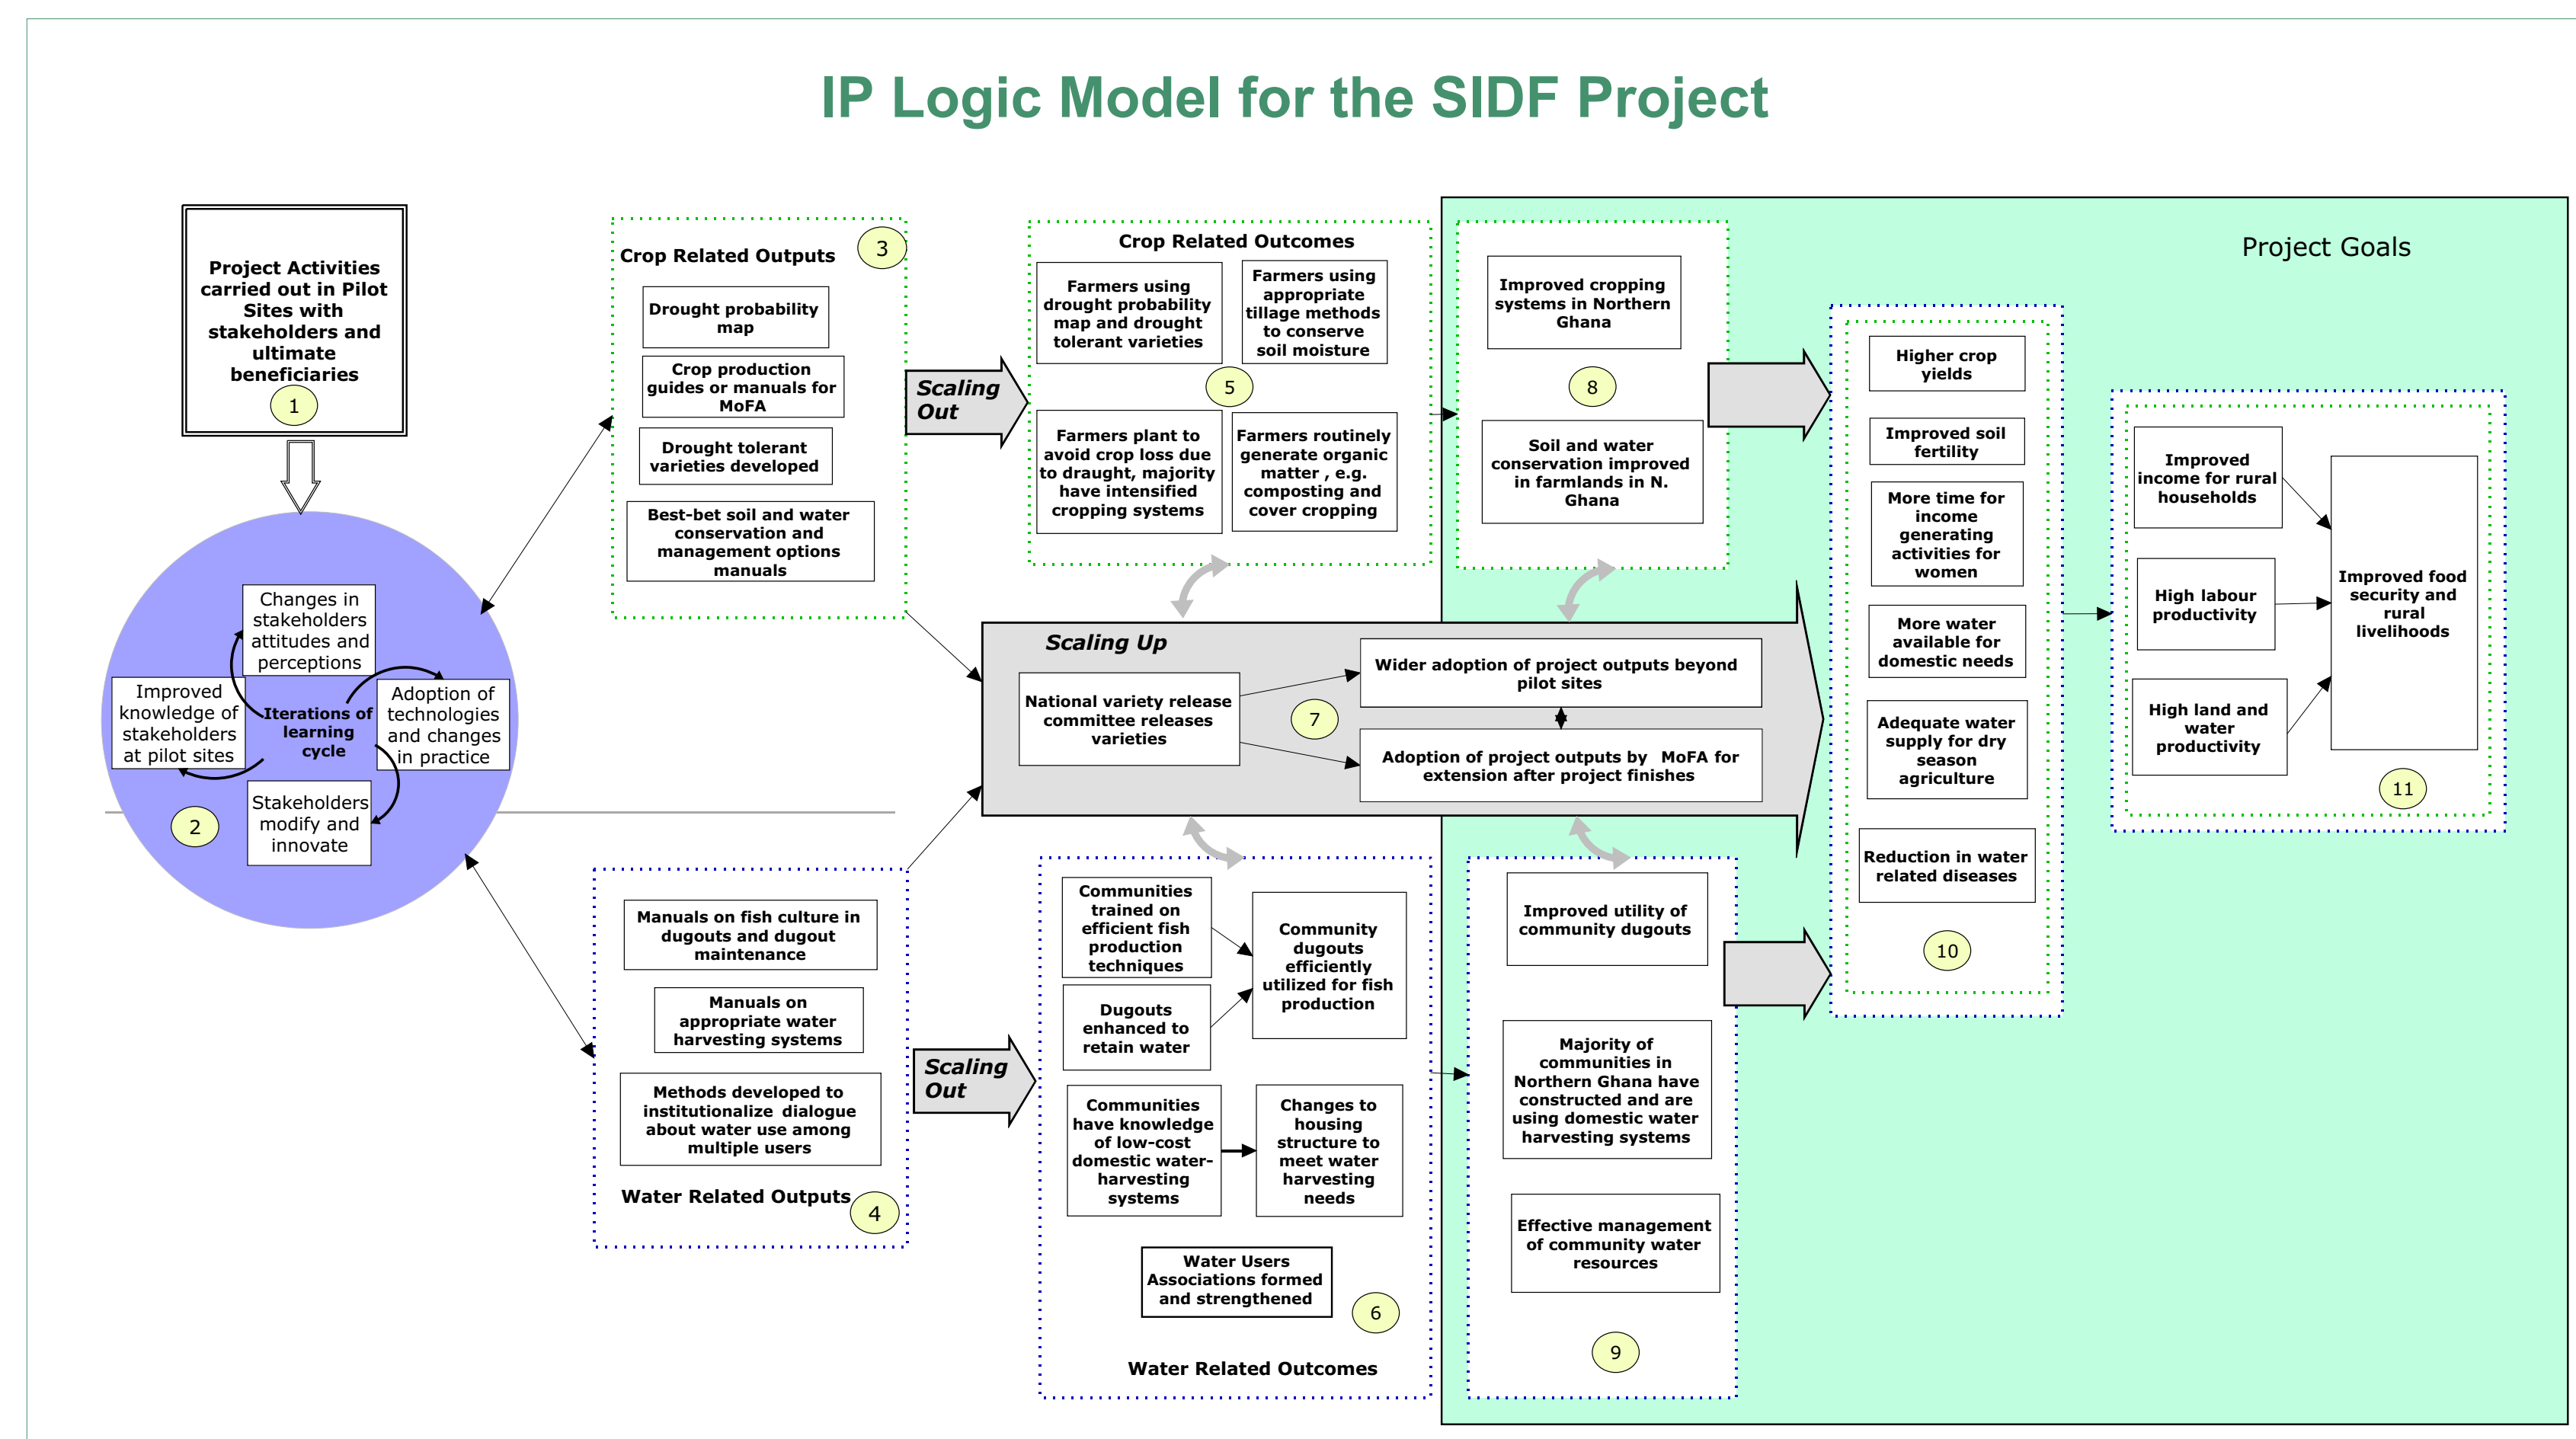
IP Logic Model for the SIDF Project

Project Activities carried out in Pilot Sites with stakeholders and ultimate beneficiaries
1

Changes in stakeholders attitudes and perceptions

Improved knowledge of stakeholders at pilot sites

Iterations of learning cycle

Adoption of technologies and changes in practice

Stakeholders modify and innovate

2

Crop Related Outputs
3

Drought probability map

Crop production guides or manuals for MoFA

Drought tolerant varieties developed

Best-bet soil and water conservation and management options manuals

Scaling Out

Crop Related Outcomes

Farmers using drought probability map and drought tolerant varieties

Farmers using appropriate tillage methods to conserve soil moisture

5

Farmers plant to avoid crop loss due to draught, majority have intensified cropping systems

Farmers routinely generate organic matter , e.g. composting and cover cropping

Improved cropping systems in Northern Ghana

8

Soil and water conservation improved in farmlands in N. Ghana

Project Goals

Higher crop yields

Improved soil fertility

More time for income generating activities for women

More water available for domestic needs

Adequate water supply for dry season agriculture

Reduction in water related diseases

10

Improved income for rural households

High labour productivity

High land and water productivity

Improved food security and rural livelihoods

11

Scaling Up

National variety release committee releases varieties

7

Wider adoption of project outputs beyond pilot sites

Adoption of project outputs by MoFA for extension after project finishes

Manuals on fish culture in dugouts and dugout maintenance

Manuals on appropriate water harvesting systems

Methods developed to institutionalize dialogue about water use among multiple users

Water Related Outputs
4

Scaling Out

Communities trained on efficient fish production techniques

Community dugouts efficiently utilized for fish production

Dugouts enhanced to retain water

Communities have knowledge of low-cost domestic water-harvesting systems

Changes to housing structure to meet water harvesting needs

Water Users Associations formed and strengthened

6

Water Related Outcomes

Improved utility of community dugouts

Majority of communities in Northern Ghana have constructed and are using domestic water harvesting systems

Effective management of community water resources

9